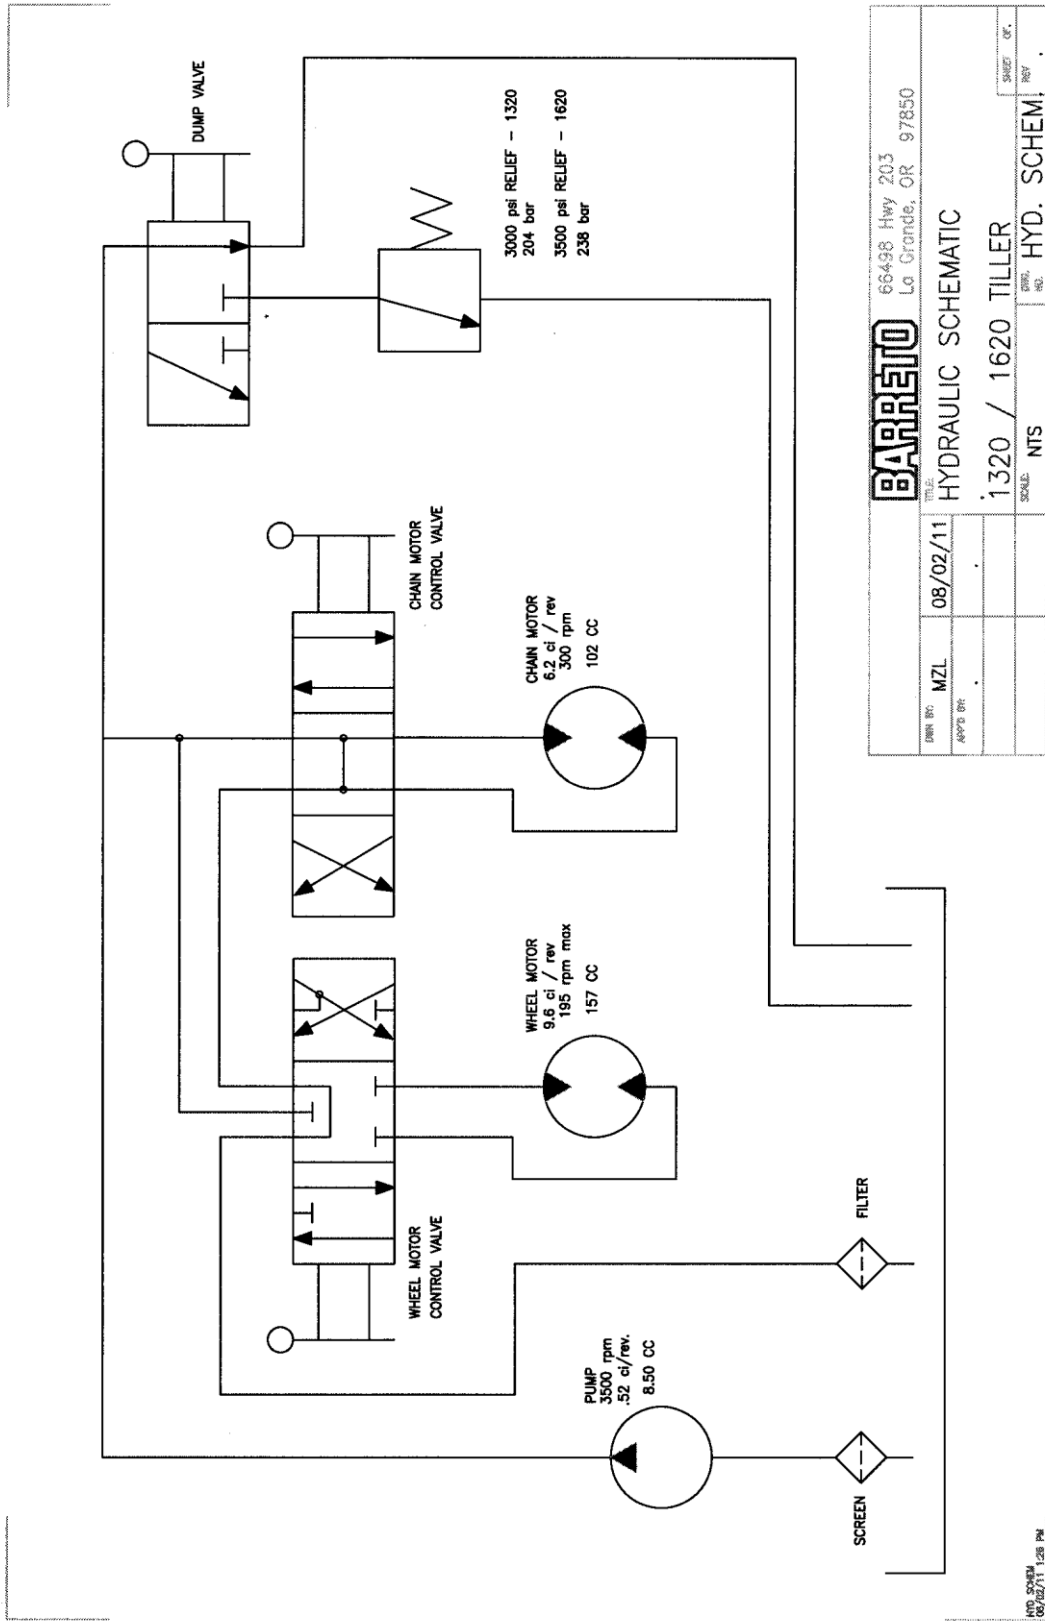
DUMP VALVE

3000 psi RELIEF – 1320
204 bar

3500 psi RELIEF – 1620
238 bar

CHAIN MOTOR
CONTROL VALVE

CHAIN MOTOR
6.2 ci / rev
300 rpm
102 CC

WHEEL MOTOR
9.6 ci / rev
195 rpm max
157 CC

WHEEL MOTOR
CONTROL VALVE

FILTER

PUMP
3500 rpm
.52 ci/rev.
8.50 CC

SCREEN

BARRETO
66498 Hwy 203
La Grande, OR 97850

DWN BY: MZL
08/02/11
APP'D BY: .
.

TITLE: HYDRAULIC SCHEMATIC
.
1320 / 1620 TILLER

SCALE: NTS
DWG. NO. HYD. SCHEM.
SHEET OF
REV

HYD. SCHEM
08/02/11 1:28 PM